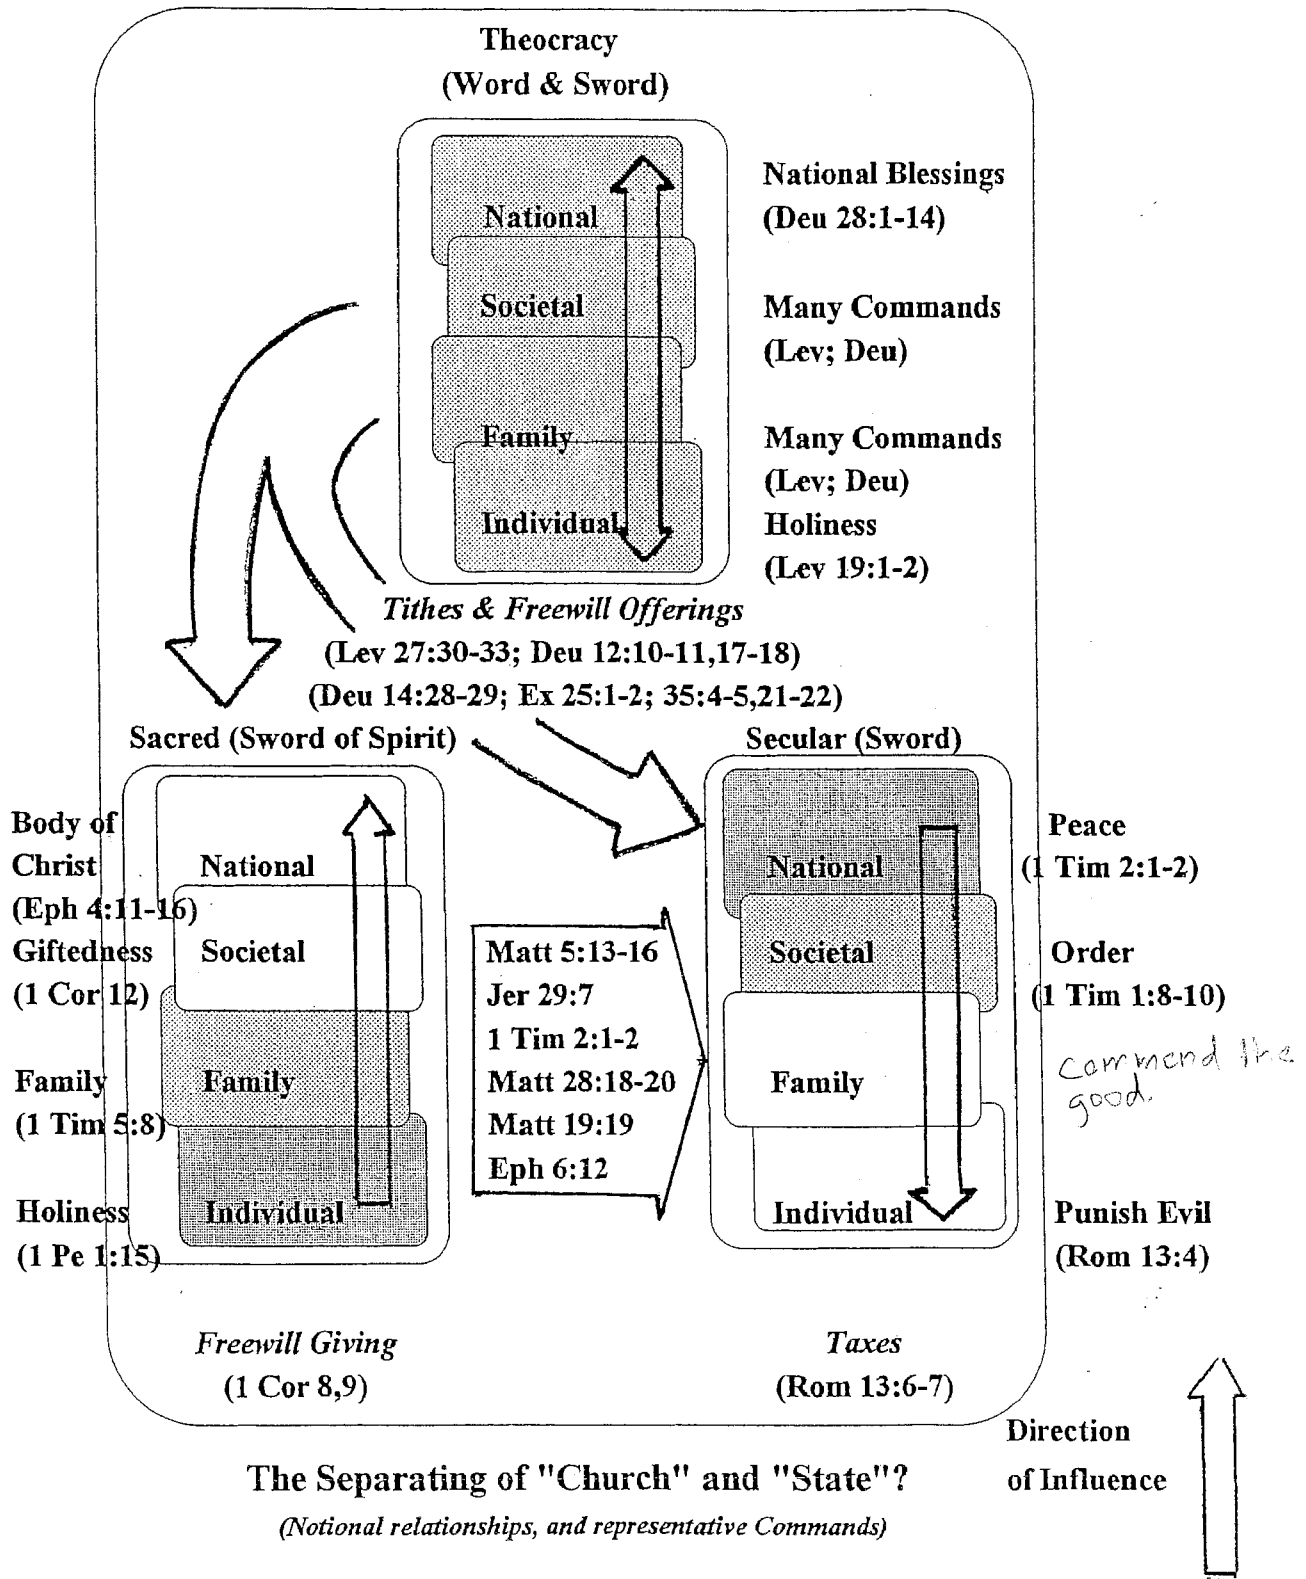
Theocracy
(Word & Sword)

National
Societal
Family
Individual

National Blessings
(Deu 28:1-14)

Many Commands
(Lev; Deu)

Many Commands
(Lev; Deu)
Holiness
(Lev 19:1-2)

*Tithes & Freewill Offerings*
(Lev 27:30-33; Deu 12:10-11,17-18)
(Deu 14:28-29; Ex 25:1-2; 35:4-5,21-22)

Sacred (Sword of Spirit)

Secular (Sword)

Body of Christ
(Eph 4:11-16)
Giftedness
(1 Cor 12)

Family
(1 Tim 5:8)

Holiness
(1 Pe 1:15)

National
Societal
Family
Individual

Matt 5:13-16
Jer 29:7
1 Tim 2:1-2
Matt 28:18-20
Matt 19:19
Eph 6:12

National
Societal
Family
Individual

Peace
(1 Tim 2:1-2)

Order
(1 Tim 1:8-10)

commend the good.

Punish Evil
(Rom 13:4)

*Freewill Giving*
(1 Cor 8,9)

*Taxes*
(Rom 13:6-7)

Direction
of Influence

The Separating of "Church" and "State"?
*(Notional relationships, and representative Commands)*